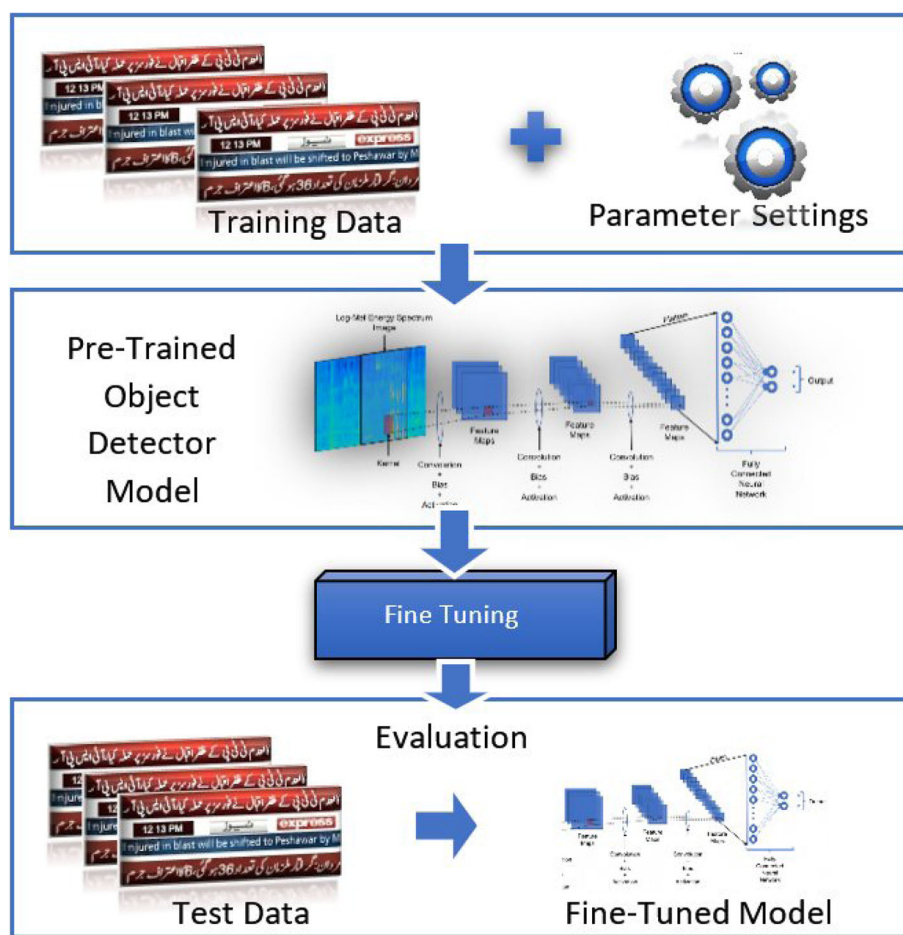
12 13 PM
Injured in blast
12 13 PM
Injured in blast will be shifted to Peshawar by M
express
Training Data

Parameter Settings

Pre-Trained Object Detector Model

Log-Mel Energy Spectrum Image
Kernel
Convolution + Bias + Activation
Feature Maps
Convolution + Bias + Activation
Feature Maps
Convolution + Bias + Activation
Feature Maps
Flatten
Output
Fully Connected Neural Network

Fine Tuning

Evaluation

12 13 PM
Injured in blast will be shifted to Peshawar by M
express
Test Data

Fine-Tuned Model